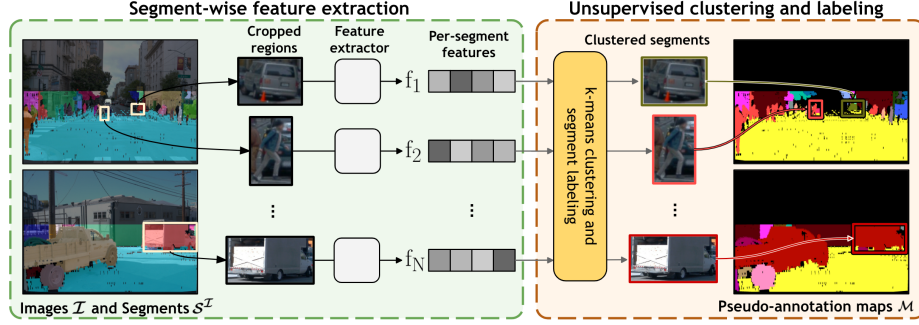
Segment-wise feature extraction

Unsupervised clustering and labeling

Cropped regions

Feature extractor

Per-segment features

Clustered segments

$\mathrm{f}_1$

$\mathrm{f}_2$

$\mathrm{f}_\mathrm{N}$

k-means clustering and segment labeling

Images $\mathcal{I}$ and Segments $\mathcal{S}^{\mathcal{I}}$

Pseudo-annotation maps $\mathcal{M}$